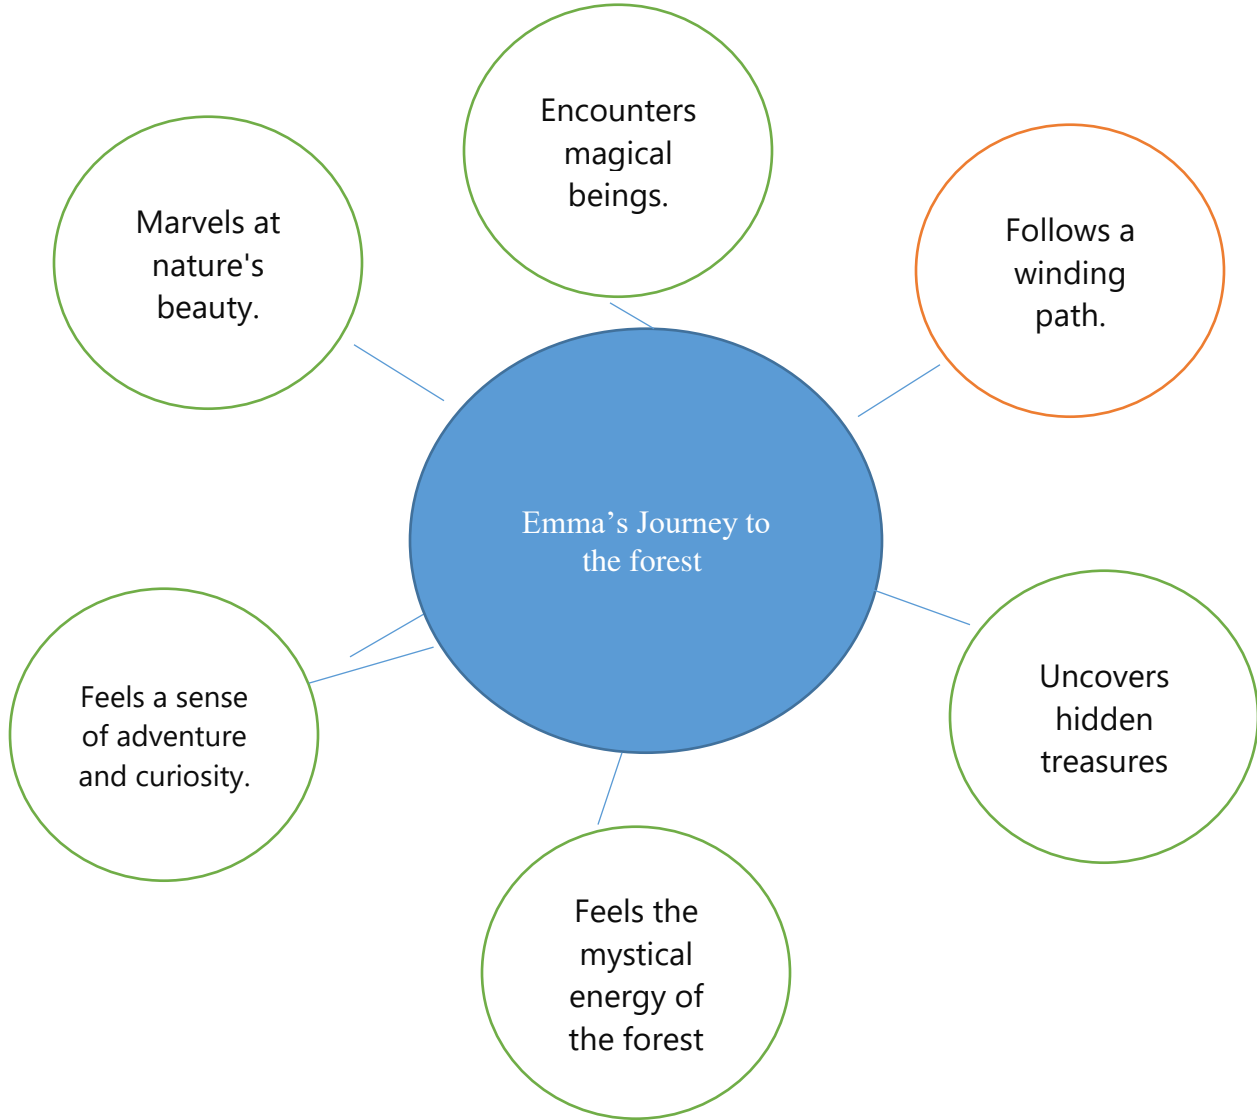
Encounters magical beings.

Marvels at nature's beauty.

Follows a winding path.

Emma’s Journey to the forest

Feels a sense of adventure and curiosity.

Uncovers hidden treasures

Feels the mystical energy of the forest